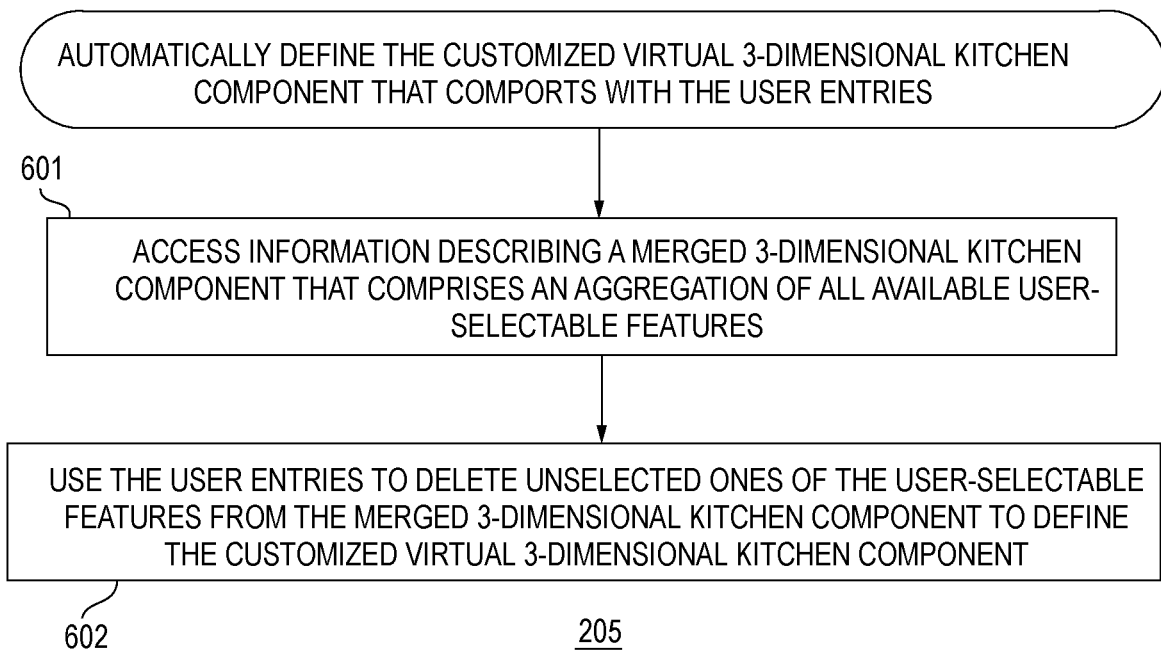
AUTOMATICALLY DEFINE THE CUSTOMIZED VIRTUAL 3-DIMENSIONAL KITCHEN COMPONENT THAT COMPORTS WITH THE USER ENTRIES

601

ACCESS INFORMATION DESCRIBING A MERGED 3-DIMENSIONAL KITCHEN COMPONENT THAT COMPRISES AN AGGREGATION OF ALL AVAILABLE USER-SELECTABLE FEATURES

USE THE USER ENTRIES TO DELETE UNSELECTED ONES OF THE USER-SELECTABLE FEATURES FROM THE MERGED 3-DIMENSIONAL KITCHEN COMPONENT TO DEFINE THE CUSTOMIZED VIRTUAL 3-DIMENSIONAL KITCHEN COMPONENT

602

205